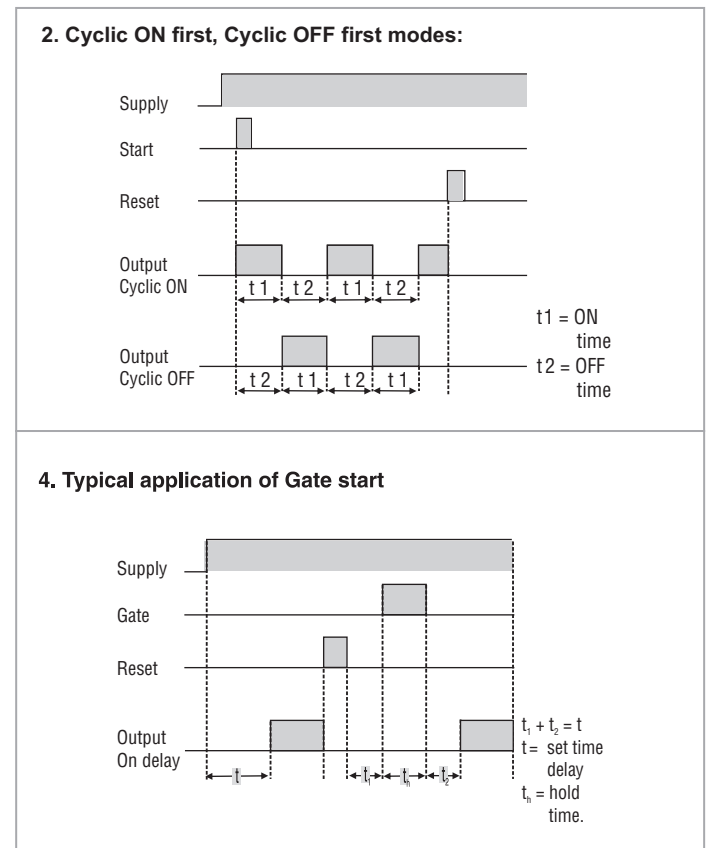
2. Cyclic ON first, Cyclic OFF first modes:

Supply

Start

Reset

Output Cyclic ON

t 1 t 2 t 1 t 2

t1 = ON time

Output Cyclic OFF

t 2 t 1 t 2 t 1

t 2 = OFF time

4. Typical application of Gate start

Supply

Gate

Reset

Output On delay

t $t_1$ $t_h$ $t_2$

$t_1 + t_2 = t$
t = set time delay
$t_h$ = hold time.